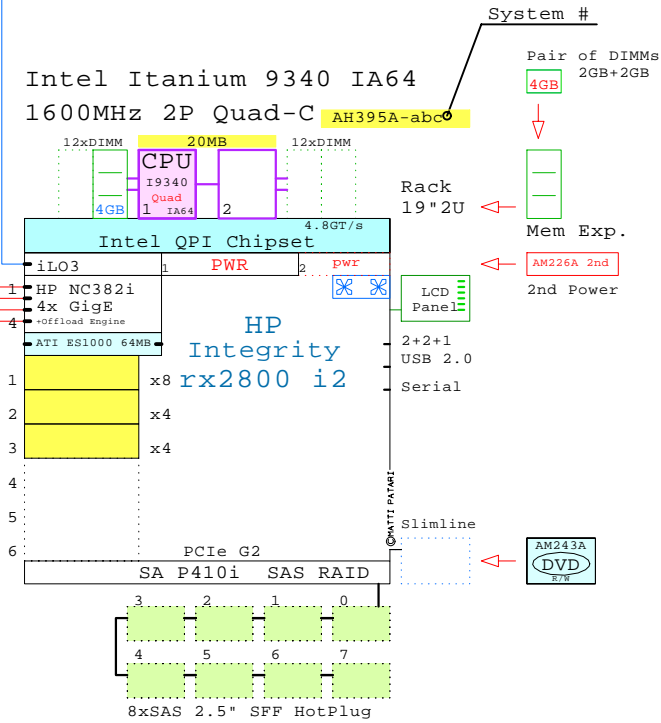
System #

Pair of DIMMs 2GB+2GB

4GB

Intel Itanium 9340 IA64

1600MHz 2P Quad-C

AH395A-abc

12xDIMM

20MB

12xDIMM

CPU

I9340

Quad

1

IA64

2

4GB

Rack 19"2U

Mem Exp.

4.8GT/s

Intel QPI Chipset

iLO3

1

PWR

2

pwr

AM226A 2nd

2nd Power

1

HP NC382i

4x GigE

4

+Offload Engine

LCD Panel

ATI ES1000 64MB

HP Integrity rx2800 i2

2+2+1 USB 2.0

Serial

1

x8

2

x4

3

x4

4

5

©MATTI PATARI

Slimline

6

PCIe G2

SA P410i SAS RAID

AM243A

DVD

R/W

3

2

1

0

4

5

6

7

8xSAS 2.5" SFF HotPlug